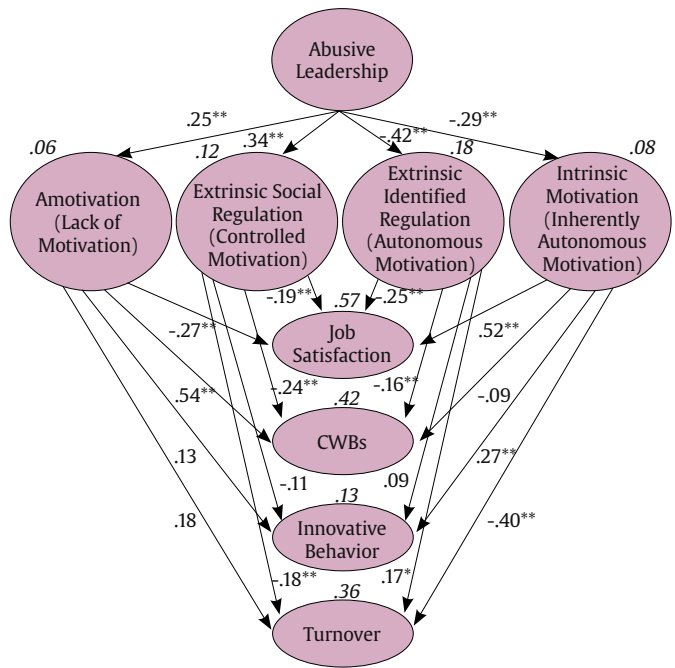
Abusive Leadership

.25**
.34**
-.42**
-.29**

.06
.12
.18
.08

Amotivation (Lack of Motivation)

Extrinsic Social Regulation (Controlled Motivation)

Extrinsic Identified Regulation (Autonomous Motivation)

Intrinsic Motivation (Inherently Autonomous Motivation)

-.19**
.57
-.25**

Job Satisfaction

-.27**
.52**
-.24**
-.16**
.42
.54**
-.09

CWBs

.13
-.11
.09
.27**
.13

Innovative Behavior

.18
-.40**
-.18**
.17*
.36

Turnover